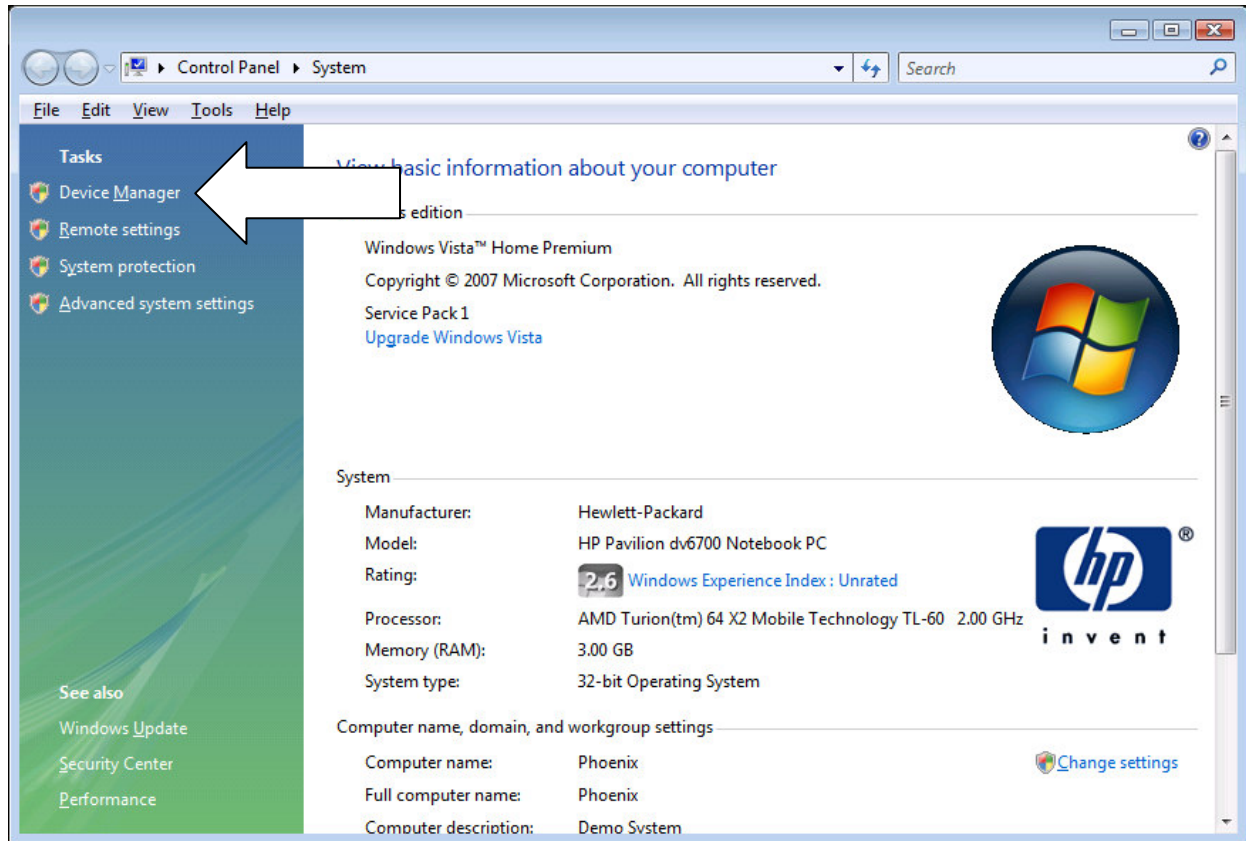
Control Panel ▸ System

Search

File Edit View Tools Help

Tasks

Device Manager

Remote settings

System protection

Advanced system settings

See also

Windows Update

Security Center

Performance

View basic information about your computer

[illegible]s edition

Windows Vista™ Home Premium

Copyright © 2007 Microsoft Corporation. All rights reserved.

Service Pack 1

Upgrade Windows Vista

System

| | |
|---|---|
| Manufacturer: | Hewlett-Packard |
| Model: | HP Pavilion dv6700 Notebook PC |
| Rating: | 2.6 Windows Experience Index : Unrated |
| Processor: | AMD Turion(tm) 64 X2 Mobile Technology TL-60 2.00 GHz |
| Memory (RAM): | 3.00 GB |
| System type: | 32-bit Operating System |

hp ® invent

Computer name, domain, and workgroup settings

| | |
|---|---|
| Computer name: | Phoenix |
| Full computer name: | Phoenix |
| Computer description: | Demo System |

Change settings